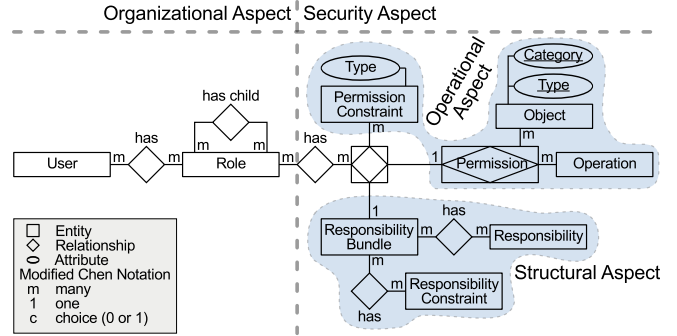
Organizational Aspect | Security Aspect

Operational Aspect

Type

Permission Constraint

m

Category

Type

Object

m

has child

m m

has

User m m Role m m has

1 Permission m Operation

1

Responsibility Bundle m has m Responsibility

m

m Responsibility Constraint

has

Structural Aspect

□ Entity
◇ Relationship
⬯ Attribute
Modified Chen Notation
m many
1 one
c choice (0 or 1)